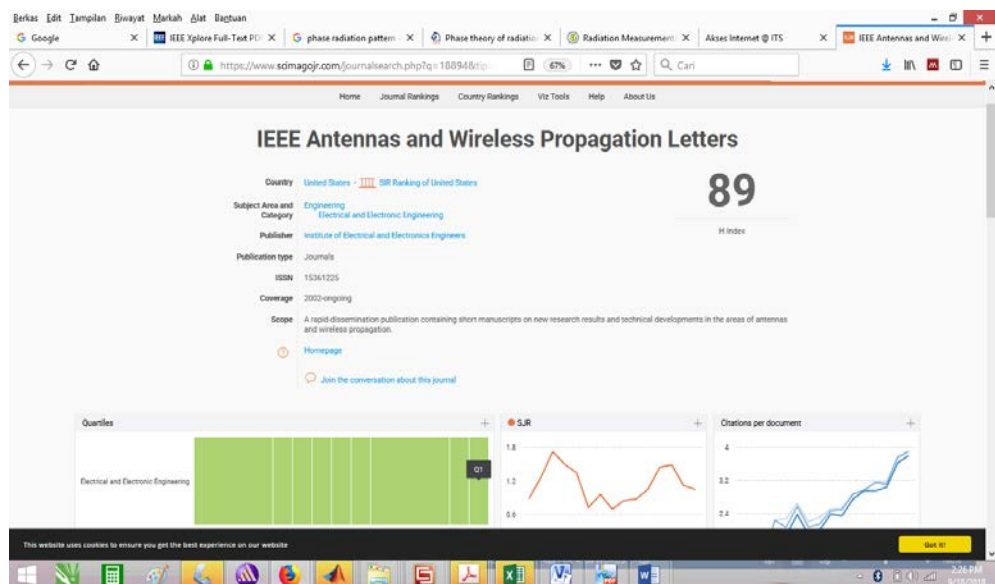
Berkas Edit Tampilan Riwayat Markah Alat Bantuan

Google ×
IEEE Xplore Full-Text PD ×
phase radiation pattern ×
Phase theory of radiatio ×
Radiation Measurement ×
Akses Internet @ ITS ×
IEEE Antennas and Wire ×

https://www.scimagojr.com/journalsearch.php?q=18894&tip
67%
Cari

Home Journal Rankings Country Rankings Viz Tools Help About Us

IEEE Antennas and Wireless Propagation Letters

Country United States - SIR Ranking of United States

89

H Index

Subject Area and Category Engineering
Electrical and Electronic Engineering

Publisher Institute of Electrical and Electronics Engineers

Publication type Journals

ISSN 15361225

Coverage 2002-ongoing

Scope A rapid-dissemination publication containing short manuscripts on new research results and technical developments in the areas of antennas and wireless propagation.

Homepage

Join the conversation about this journal

Quartiles

Electrical and Electronic Engineering

Q1

SJR

1.8

1.2

0.6

Citations per document

4

3.2

2.4

This website uses cookies to ensure you get the best experience on our website

Got it!

2:26 PM